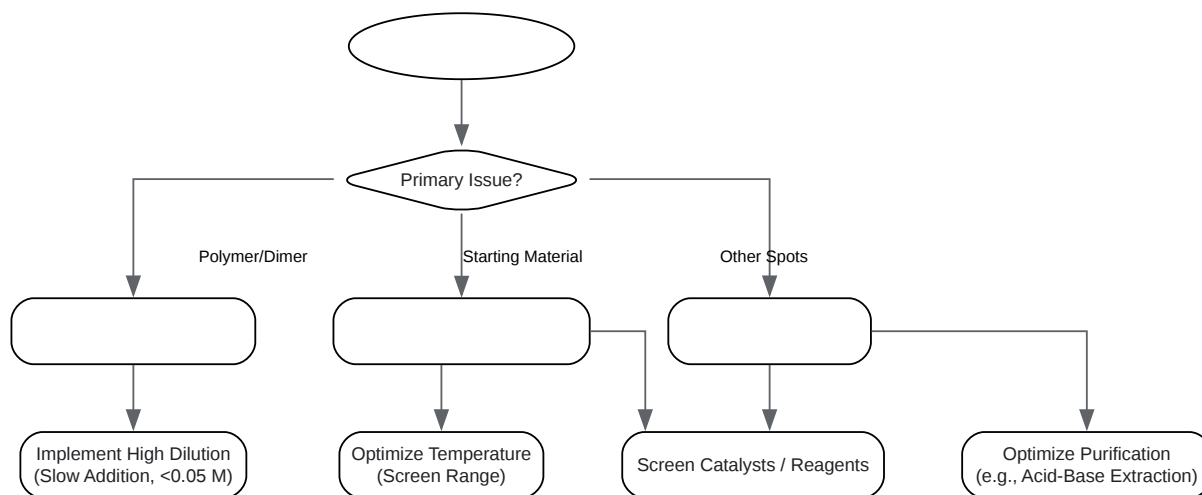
Primary Issue?

Polymer/Dimer

Starting Material

Other Spots

Implement High Dilution (Slow Addition, <0.05 M)

Optimize Temperature (Screen Range)

Screen Catalysts / Reagents

Optimize Purification (e.g., Acid-Base Extraction)